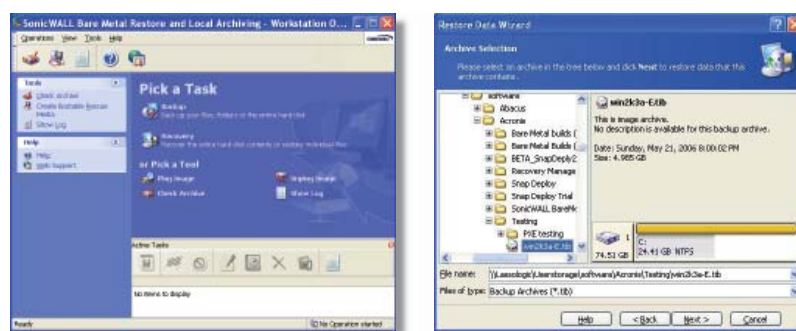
SonicWALL Bare Metal Restore and Local Archiving - Workstation O...

Operations View Tools Help

Tasks

Check archive

Create Bootable Rescue Media

Show Log

Help

Help

Web support

Pick a Task

Backup

Back up your files, folders or the entire hard disk

Recovery

Recover the entire hard disk contents or restore individual files

or Pick a Tool

Plug image

Unplug image

Check Archive

Show Log

Active Tasks

No items to display

Ready

No Operation started

Restore Data Wizard

Archive Selection

Please select an archive in the tree below and click Next to restore data that this archive contains.

software

Abacus

Acronis

Bare Metal builds (

Bare Metal Builds (

BETA_SnapDeploy2

Recovery Manage

Snap Deploy

Snap Deploy Trial

SonicWALL BareM

Testing

PXE testing

win2k3a-E.tib

win2k3a-E.tib

This is image archive.

No description is available for this backup archive.

Date: Sunday, May 21, 2006 8:00:02 PM

Size: 4.985 GB

74.51 GB

C:

24.41 GB NTFS

File name: \\Lassologic\Userstorage\software\Acronis\Testing\win2k3a-E.tib

Files of type: Backup Archives (*.tib)

Help

< Back

Next >

Cancel